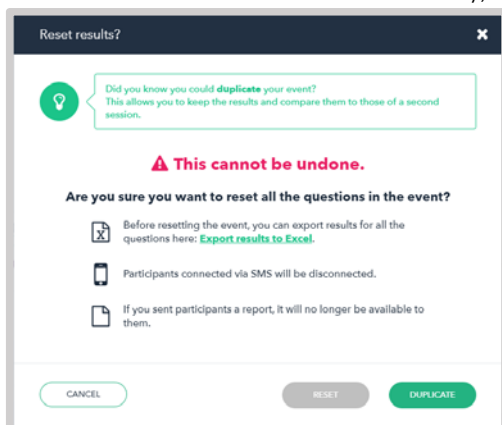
Reset results?

Did you know you could **duplicate** your event? This allows you to keep the results and compare them to those of a second session.

This cannot be undone.

Are you sure you want to reset all the questions in the event?

Before resetting the event, you can export results for all the questions here: Export results to Excel.

Participants connected via SMS will be disconnected.

If you sent participants a report, it will no longer be available to them.

CANCEL

RESET

DUPLICATE